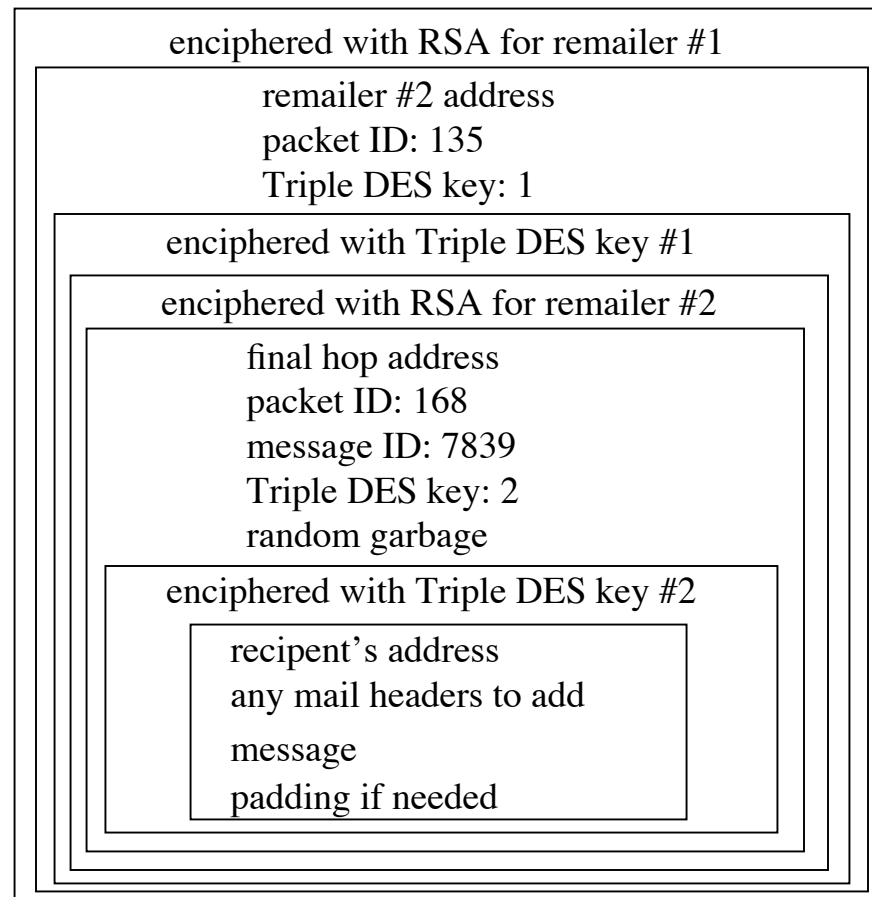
enciphered with RSA for remailer #1

remailer #2 address
packet ID: 135
Triple DES key: 1

enciphered with Triple DES key #1

enciphered with RSA for remailer #2

final hop address
packet ID: 168
message ID: 7839
Triple DES key: 2
random garbage

enciphered with Triple DES key #2

recipent's address
any mail headers to add
message
padding if needed